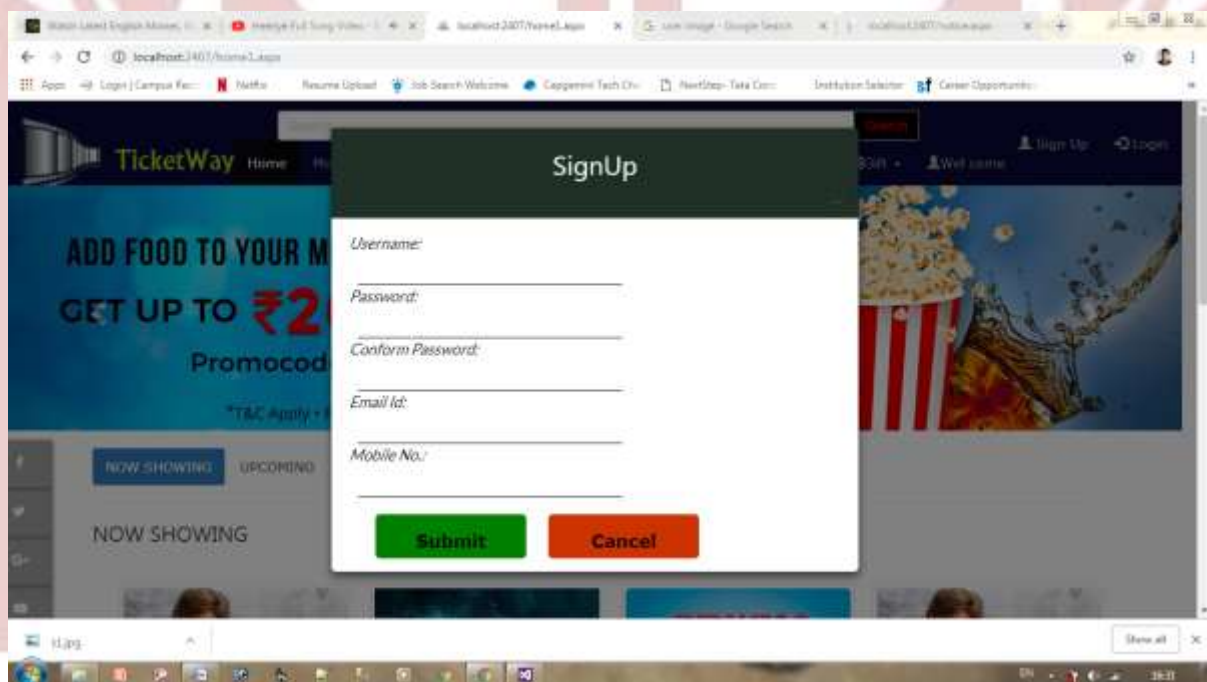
localhost:2407/home1.aspx

Apps Login | Campus Re... Netflix Resume Upload Job Search Welcome Capgemini Tech Ch... NextStep- Tata Con... Institution Selector Career Opportunities

Search

Sign Up Login

TicketWay Home

Welcome

SignUp

Username:

Password:

Conform Password:

Email Id:

Mobile No.:

Submit Cancel

ADD FOOD TO YOUR M

GET UP TO ₹2

Promocod

*T&C Apply •

NOW SHOWING UPCOMING

NOW SHOWING

t1.jpg

Show all